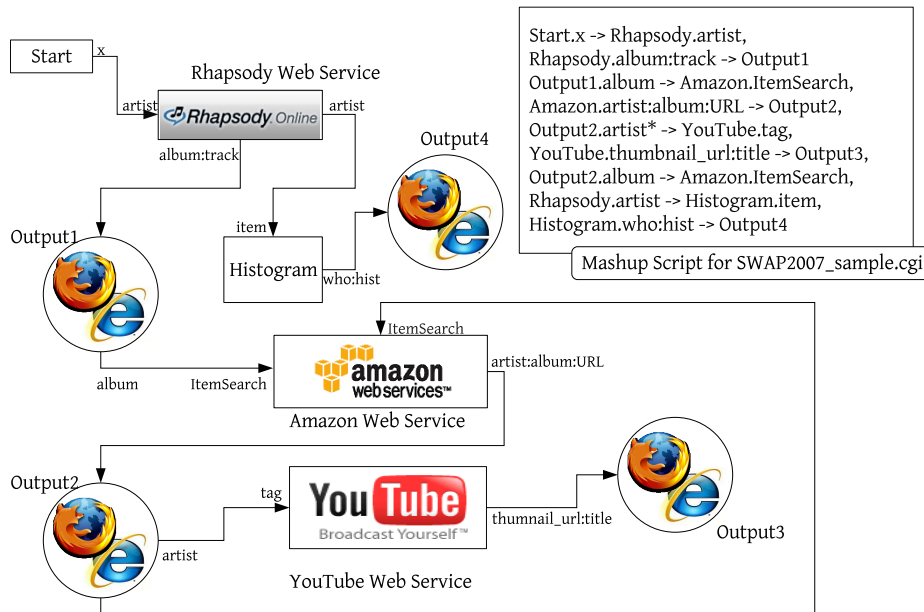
Start
x
Rhapsody Web Service
artist
Rhapsody Online
artist
album:track
Output4
item
Output1
Histogram
who:hist

Start.x -> Rhapsody.artist,
Rhapsody.album:track -> Output1
Output1.album -> Amazon.ItemSearch,
Amazon.artist:album:URL -> Output2,
Output2.artist* -> YouTube.tag,
YouTube.thumbnail_url:title -> Output3,
Output2.album -> Amazon.ItemSearch,
Rhapsody.artist -> Histogram.item,
Histogram.who:hist -> Output4

Mashup Script for SWAP2007_sample.cgi

ItemSearch
amazon web services™
artist:album:URL
album
ItemSearch
Amazon Web Service
Output2
tag
YouTube Broadcast Yourself™
thumnail_url:title
Output3
artist
YouTube Web Service